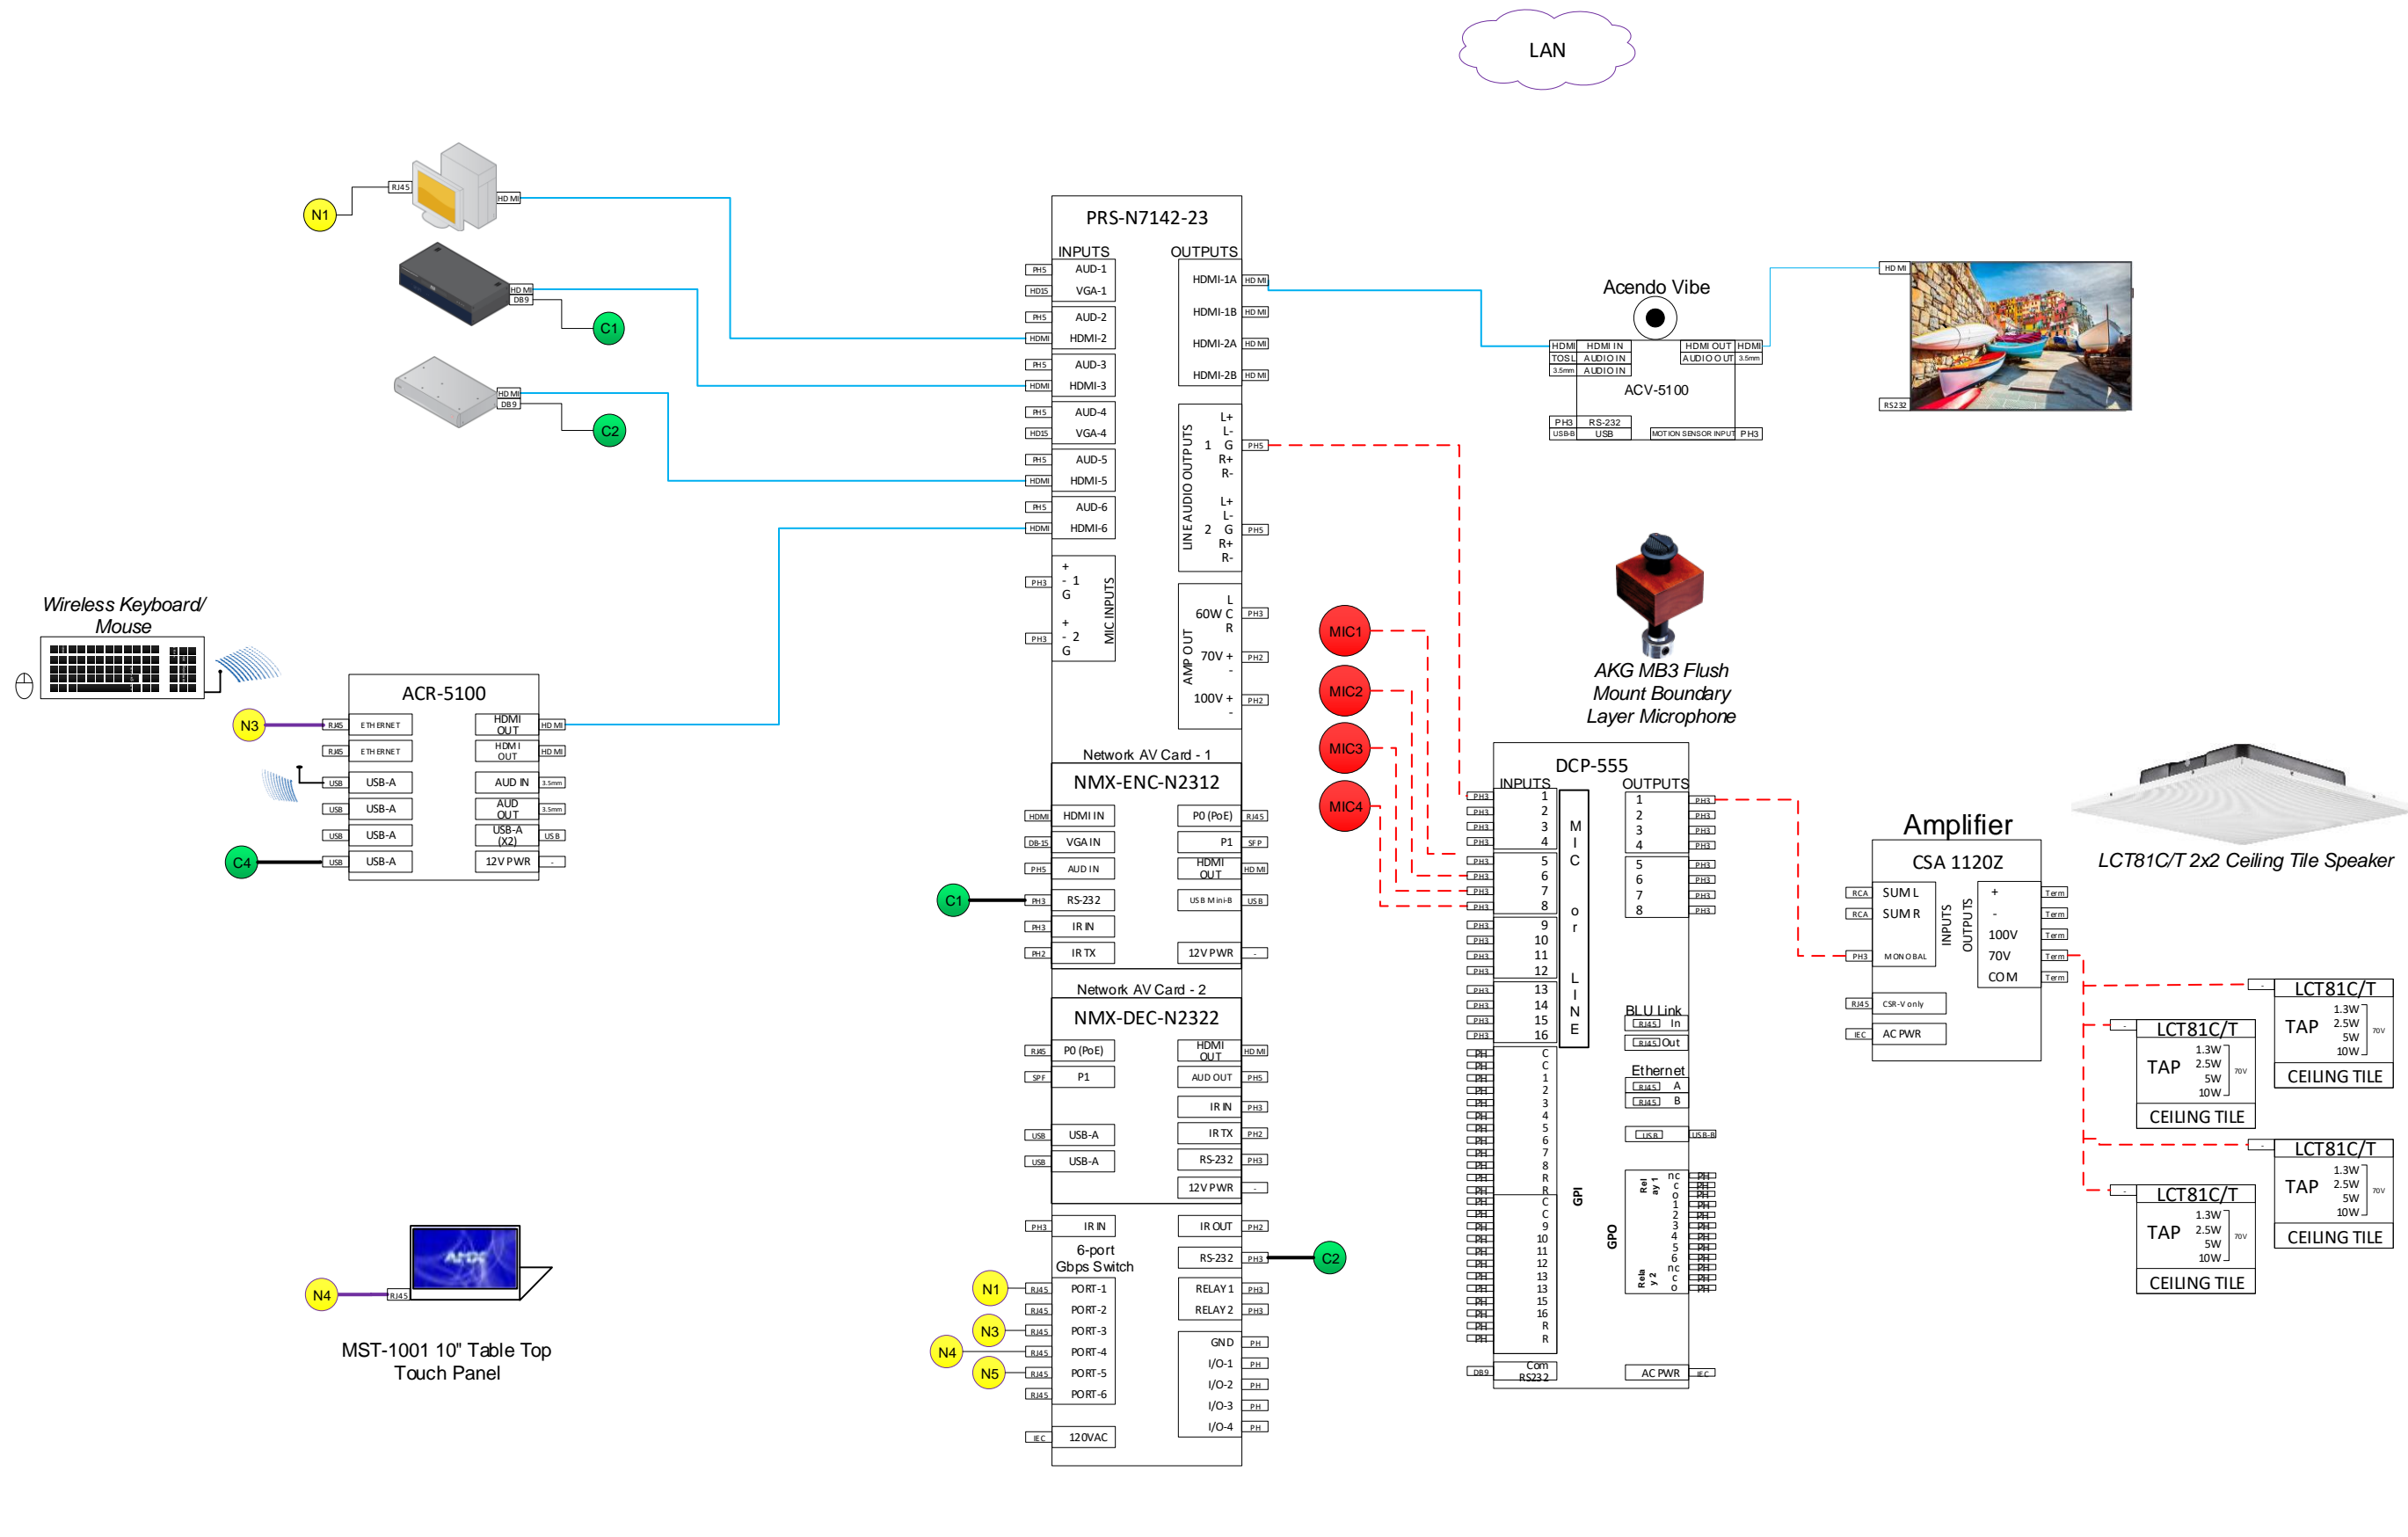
LAN

N1
RJ45
HDMI
HDMI
DB9
C1
HDMI
DB9
C2

PRS-N7142-23
INPUTS
OUTPUTS
PH5 AUD-1
HD15 VGA-1
PH5 AUD-2
HDMI HDMI-2
PH5 AUD-3
HDMI HDMI-3
PH5 AUD-4
HD15 VGA-4
PH5 AUD-5
HDMI HDMI-5
PH5 AUD-6
HDMI HDMI-6
HDMI-1A HDMI
HDMI-1B HDMI
HDMI-2A HDMI
HDMI-2B HDMI
LINE AUDIO OUTPUTS
1 L+ L- G R+ R- PH5
2 L+ L- G R+ R- PH5
MIC INPUTS
PH3 + - 1 G
PH3 + - 2 G
AMP OUT
60W L C R PH3
70V + - PH2
100V + - PH2

Acendo Vibe
HDMI HDMI IN
TOSL AUDIO IN
3.5mm AUDIO IN
HDMI OUT HDMI
AUDIO OUT 3.5mm
ACV-5100
PH3 RS-232
USB-B USB
MOTION SENSOR INPUT PH3
HDMI
RS232

Wireless Keyboard/ Mouse
ACR-5100
N3 RJ45 ETHERNET
RJ45 ETHERNET
USB USB-A
USB USB-A
USB USB-A
C4 USB USB-A
HDMI OUT HDMI
HDMI OUT HDMI
AUD IN 3.5mm
AUD OUT 3.5mm
USB-A (X2) USB
12V PWR -

Network AV Card - 1
NMX-ENC-N2312
HDMI HDMI IN
DB-15 VGA IN
PH5 AUD IN
C1 PH3 RS-232
PH3 IR IN
PH2 IR TX
P0 (PoE) RJ45
P1 SFP
HDMI OUT HDMI
USB Mini-B USB
12V PWR -

Network AV Card - 2
NMX-DEC-N2322
RJ45 P0 (PoE)
SFP P1
USB USB-A
USB USB-A
HDMI OUT HDMI
AUD OUT PH5
IR IN PH3
IR TX PH2
RS-232 PH3
12V PWR -

PH3 IR IN
IR OUT PH2
6-port Gbps Switch
RS-232 PH3 C2
N1 RJ45 PORT-1
RJ45 PORT-2
N3 RJ45 PORT-3
N4 RJ45 PORT-4
N5 RJ45 PORT-5
RJ45 PORT-6
RELAY 1 PH3
RELAY 2 PH3
GND PH
I/O-1 PH
I/O-2 PH
I/O-3 PH
I/O-4 PH
IEC 120VAC

N4 RJ45
MST-1001 10" Table Top Touch Panel

MIC1
MIC2
MIC3
MIC4
AKG MB3 Flush Mount Boundary Layer Microphone

DCP-555
INPUTS
OUTPUTS
1 2 3 4 5 6 7 8 9 10 11 12 13 14 15 16
MIC or LINE
1 2 3 4 5 6 7 8
BLU Link RJ45 In
RJ45 Out
Ethernet
RJ45 A
RJ45 B
USB USB-B
GPI
C C 1 2 3 4 5 6 7 8 R R C C 9 10 11 12 13 13 15 16 R R
GPO
Relay 1 nc c o 1 2 3 4 5 6 nc c o Relay 2
DB9 Com RS232
AC PWR IEC

Amplifier
CSA 1120Z
RCA SUM L
RCA SUM R
PH3 MONO BAL
INPUTS
OUTPUTS
+ - 100V 70V COM
Term
Term
Term
Term
Term
RJ45 CSR-V only
IEC AC PWR

LCT81C/T 2x2 Ceiling Tile Speaker
LCT81C/T
TAP 1.3W 2.5W 5W 10W 70V
CEILING TILE
LCT81C/T
TAP 1.3W 2.5W 5W 10W 70V
CEILING TILE
LCT81C/T
TAP 1.3W 2.5W 5W 10W 70V
CEILING TILE
LCT81C/T
TAP 1.3W 2.5W 5W 10W 70V
CEILING TILE